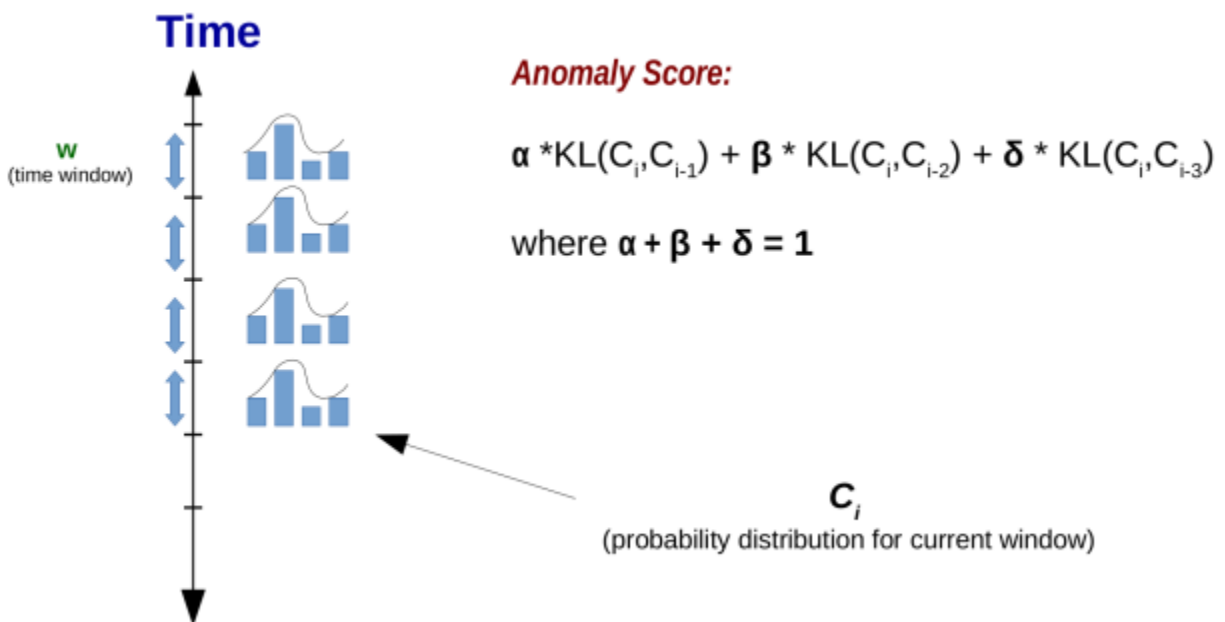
Time

w
(time window)

Anomaly Score:

$\alpha$ *KL($C_i$,$C_{i-1}$) + $\beta$ * KL($C_i$,$C_{i-2}$) + $\delta$ * KL($C_i$,$C_{i-3}$)

where $\alpha + \beta + \delta = 1$

$C_i$
(probability distribution for current window)